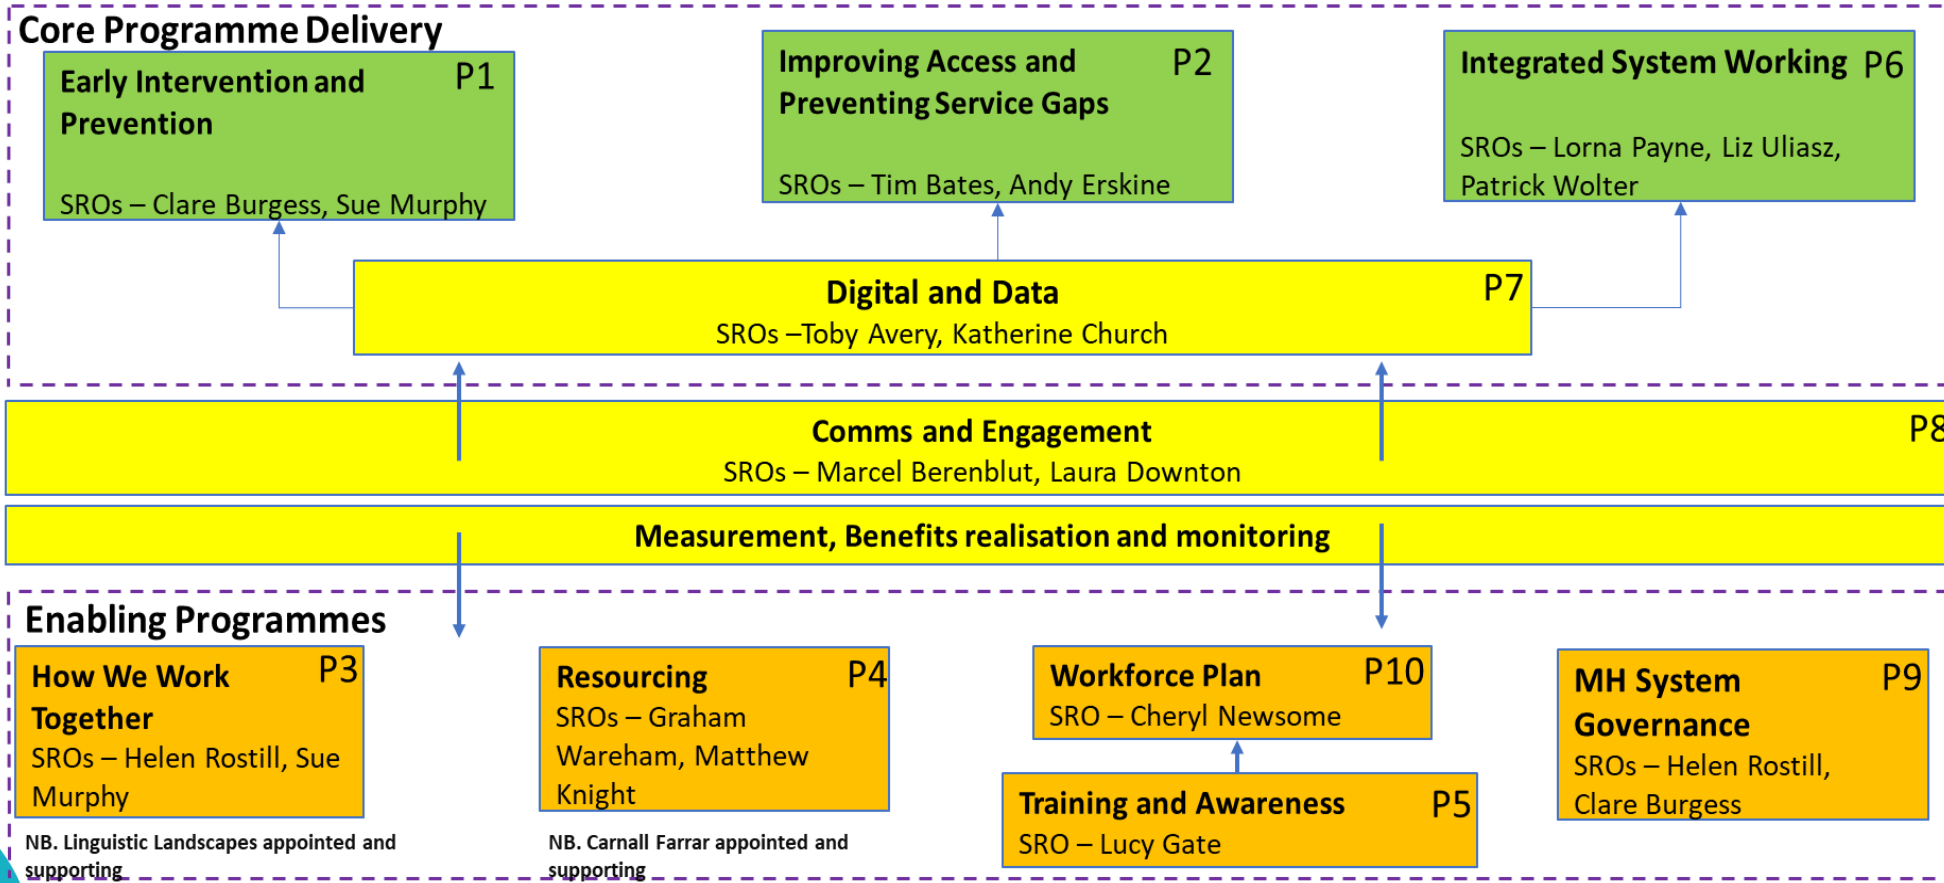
Core Programme Delivery

Early Intervention and Prevention P1

SROs – Clare Burgess, Sue Murphy

Improving Access and Preventing Service Gaps P2

SROs – Tim Bates, Andy Erskine

Integrated System Working P6

SROs – Lorna Payne, Liz Uliasz, Patrick Wolter

Digital and Data P7
SROs –Toby Avery, Katherine Church

Comms and Engagement P8
SROs – Marcel Berenblut, Laura Downton

Measurement, Benefits realisation and monitoring

Enabling Programmes

How We Work Together P3
SROs – Helen Rostill, Sue Murphy

NB. Linguistic Landscapes appointed and supporting

Resourcing P4
SROs – Graham Wareham, Matthew Knight

NB. Carnall Farrar appointed and supporting

Workforce Plan P10
SRO – Cheryl Newsome

Training and Awareness P5
SRO – Lucy Gate

MH System Governance P9
SROs – Helen Rostill, Clare Burgess